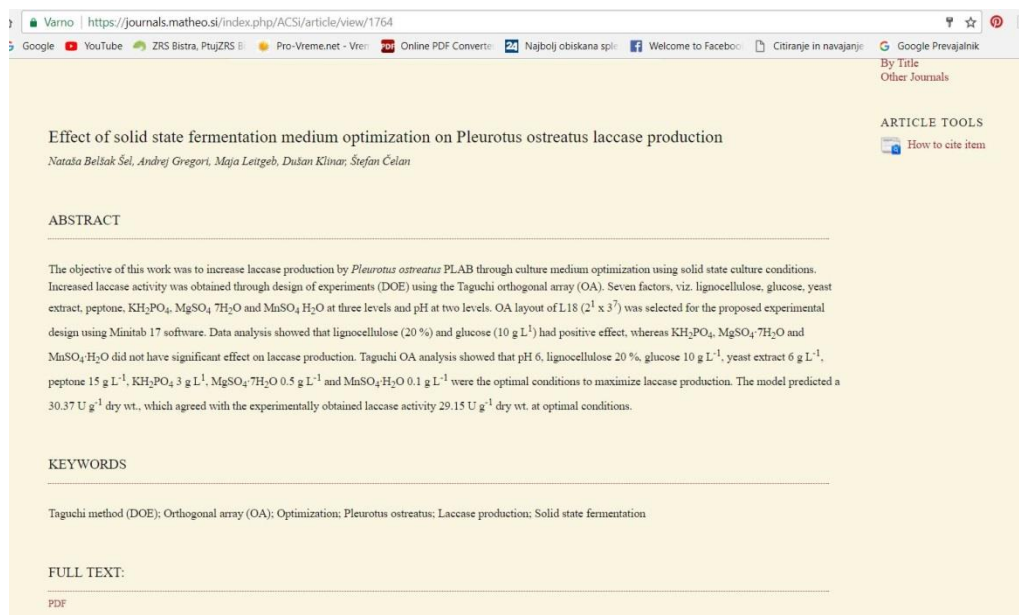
Varno | https://journals.matheo.si/index.php/ACSi/article/view/1764

Google YouTube ZRS Bistra, PtujZRS B Pro-Vreme.net - Vren Online PDF Converte Najbolj obiskana spl Welcome to Faceboo Citiranje in navajanje Google Prevajalnik

By Title
Other Journals

ARTICLE TOOLS
How to cite item

Effect of solid state fermentation medium optimization on Pleurotus ostreatus laccase production

Nataša Belšak Šel, Andrej Gregori, Maja Leitgeb, Dušan Klinar, Štefan Čelan

ABSTRACT

The objective of this work was to increase laccase production by Pleurotus ostreatus PLAB through culture medium optimization using solid state culture conditions. Increased laccase activity was obtained through design of experiments (DOE) using the Taguchi orthogonal array (OA). Seven factors, viz. lignocellulose, glucose, yeast extract, peptone, $KH_2PO_4$, $MgSO_4$ $7H_2O$ and $MnSO_4$ $H_2O$ at three levels and pH at two levels. OA layout of L18 ($2^1$ x $3^7$) was selected for the proposed experimental design using Minitab 17 software. Data analysis showed that lignocellulose (20 %) and glucose (10 g $L^1$) had positive effect, whereas $KH_2PO_4$, $MgSO_4 \cdot 7H_2O$ and $MnSO_4 \cdot H_2O$ did not have significant effect on laccase production. Taguchi OA analysis showed that pH 6, lignocellulose 20 %, glucose 10 g $L^{-1}$, yeast extract 6 g $L^{-1}$, peptone 15 g $L^{-1}$, $KH_2PO_4$ 3 g $L^1$, $MgSO_4 \cdot 7H_2O$ 0.5 g $L^{-1}$ and $MnSO_4 \cdot H_2O$ 0.1 g $L^{-1}$ were the optimal conditions to maximize laccase production. The model predicted a 30.37 U $g^{-1}$ dry wt., which agreed with the experimentally obtained laccase activity 29.15 U $g^{-1}$ dry wt. at optimal conditions.

KEYWORDS

Taguchi method (DOE); Orthogonal array (OA); Optimization; Pleurotus ostreatus; Laccase production; Solid state fermentation

FULL TEXT:

PDF